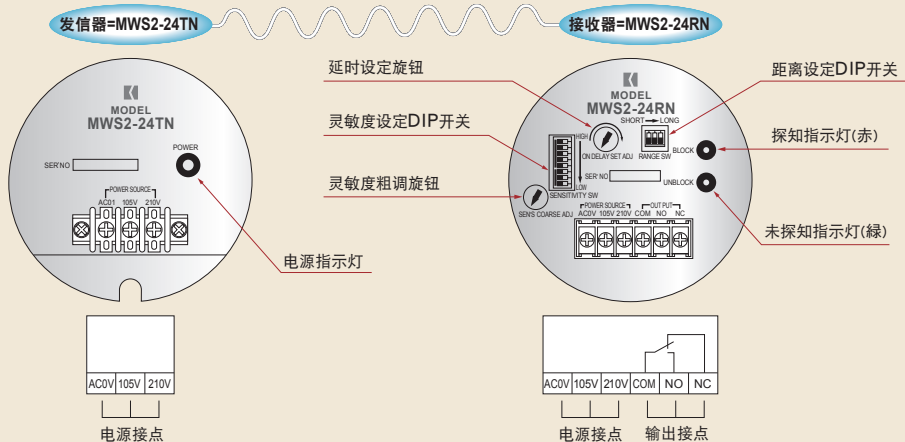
发信器=MWS2-24TN

接收器=MWS2-24RN

MODEL
MWS2-24TN

SER'NO

POWER

POWER SOURCE
AC01 105V 210V

电源指示灯

AC0V 105V 210V

电源接点

延时设定旋钮

灵敏度设定DIP开关

灵敏度粗调旋钮

MODEL
MWS2-24RN

SHORT LONG

HIGH

ON DELAY SET ADJ

RANGE SW

BLOCK

LOW
SENSITIVITY SW

SER'NO

UNBLOCK

SENS COARSE ADJ

POWER SOURCE
AC0V 105V 210V

OUT PUT
COM NO NC

距离设定DIP开关

探知指示灯(赤)

未探知指示灯(緑)

AC0V 105V 210V COM NO NC

电源接点

输出接点